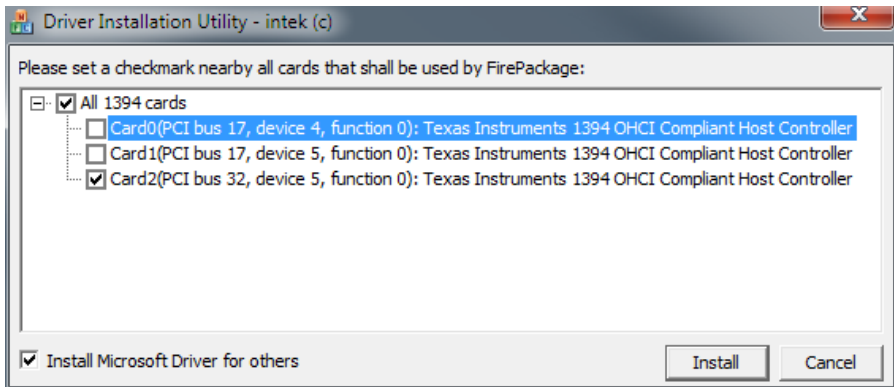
Driver Installation Utility - intek (c)

Please set a checkmark nearby all cards that shall be used by FirePackage:

All 1394 cards

Card0(PCI bus 17, device 4, function 0): Texas Instruments 1394 OHCI Compliant Host Controller

Card1(PCI bus 17, device 5, function 0): Texas Instruments 1394 OHCI Compliant Host Controller

Card2(PCI bus 32, device 5, function 0): Texas Instruments 1394 OHCI Compliant Host Controller

Install Microsoft Driver for others

Install

Cancel